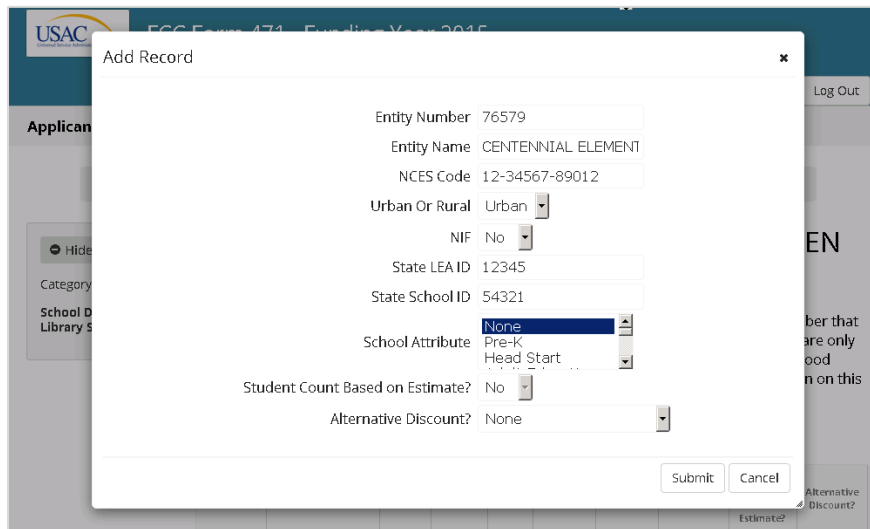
USAC

Log Out

Applican

Hide

Category

School D
Library S

EN

ber that
are only
ood
n on this

Add Record

×

Entity Number 76579

Entity Name CENTENNIAL ELEMENT

NCES Code 12-34567-89012

Urban Or Rural Urban

NIF No

State LEA ID 12345

State School ID 54321

School Attribute None
Pre-K
Head Start

Student Count Based on Estimate? No

Alternative Discount? None

Submit Cancel

Alternative Discount?

Estimate?